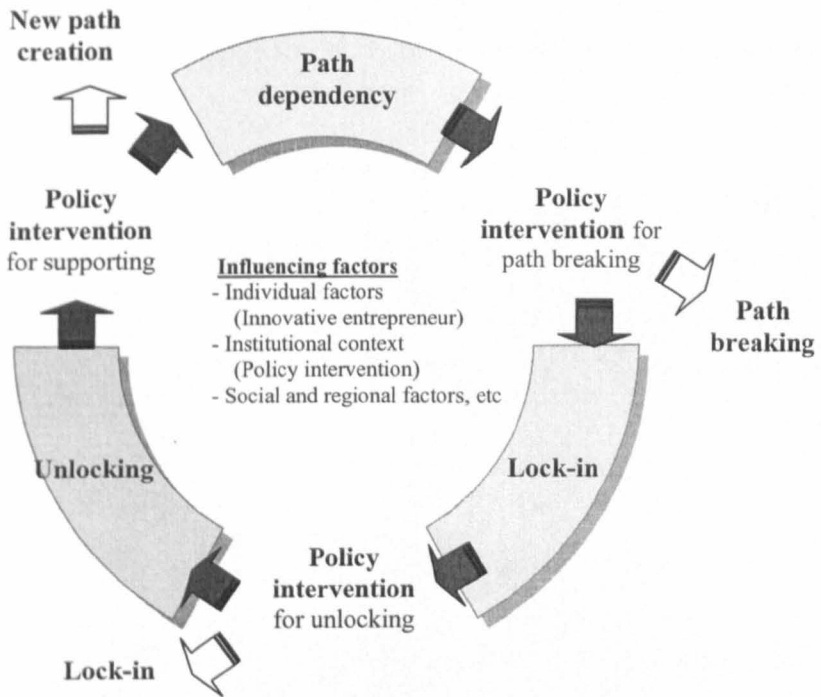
New path creation

Path dependency

Policy intervention for path breaking

Path breaking

Policy intervention for supporting

Influencing factors
- Individual factors (Innovative entrepreneur)
- Institutional context (Policy intervention)
- Social and regional factors, etc

Unlocking

Lock-in

Policy intervention for unlocking

Lock-in